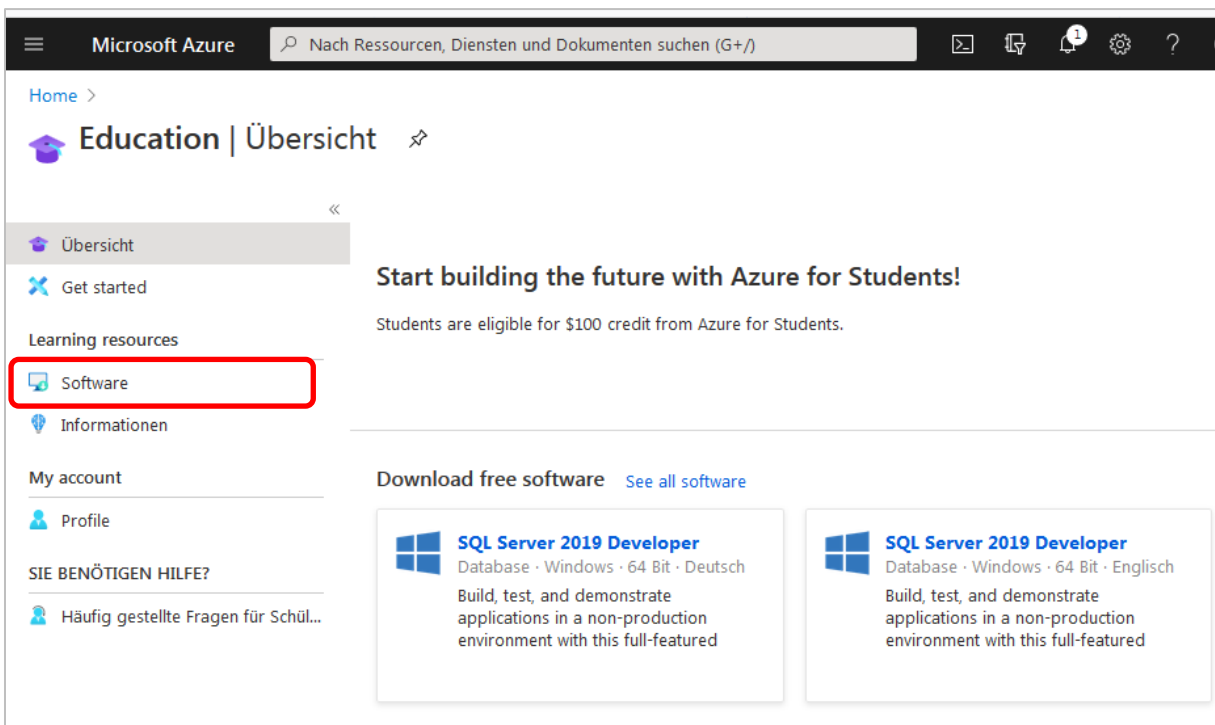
Microsoft Azure

Nach Ressourcen, Diensten und Dokumenten suchen (G+/)

1

?

Home >

Education | Übersicht

«

Übersicht

Get started

Learning resources

Software

Informationen

My account

Profile

SIE BENÖTIGEN HILFE?

Häufig gestellte Fragen für Schül...

Start building the future with Azure for Students!

Students are eligible for $100 credit from Azure for Students.

Download free software See all software

SQL Server 2019 Developer
Database · Windows · 64 Bit · Deutsch
Build, test, and demonstrate applications in a non-production environment with this full-featured

SQL Server 2019 Developer
Database · Windows · 64 Bit · Englisch
Build, test, and demonstrate applications in a non-production environment with this full-featured